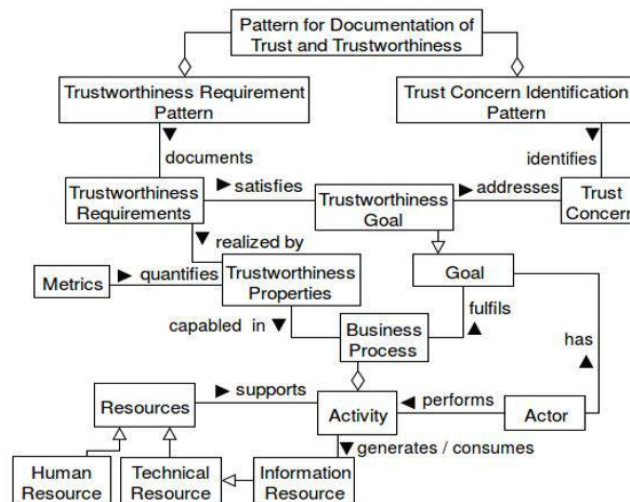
Pattern for Documentation of Trust and Trustworthiness

Trustworthiness Requirement Pattern

Trust Concern Identification Pattern

▼ documents

identifies ▼

Trustworthiness Requirements

▶ satisfies

Trustworthiness Goal

▶ addresses

Trust Concerr

▼ realized by

Metrics

▶ quantifies

Trustworthiness Properties

Goal

fulfils ▲

capabled in ▼

Business Process

has ▲

▶ supports

Resources

Activity

◀ performs

Actor

▼ generates / consumes

Human Resource

Technical Resource

Information Resource